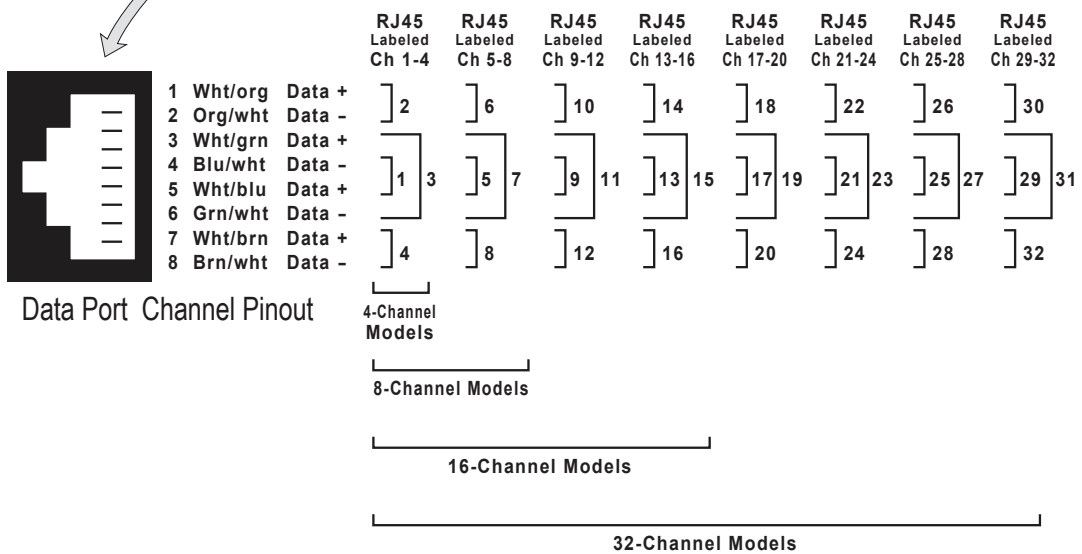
RJ45 Labeled Ch 1-4

RJ45 Labeled Ch 5-8

RJ45 Labeled Ch 9-12

RJ45 Labeled Ch 13-16

RJ45 Labeled Ch 17-20

RJ45 Labeled Ch 21-24

RJ45 Labeled Ch 25-28

RJ45 Labeled Ch 29-32

1 Wht/org Data +
2 Org/wht Data –
3 Wht/grn Data +
4 Blu/wht Data –
5 Wht/blu Data +
6 Grn/wht Data –
7 Wht/brn Data +
8 Brn/wht Data –

2 6 10 14 18 22 26 30

1 3 5 7 9 11 13 15 17 19 21 23 25 27 29 31

4 8 12 16 20 24 28 32

Data Port Channel Pinout

4-Channel Models

8-Channel Models

16-Channel Models

32-Channel Models